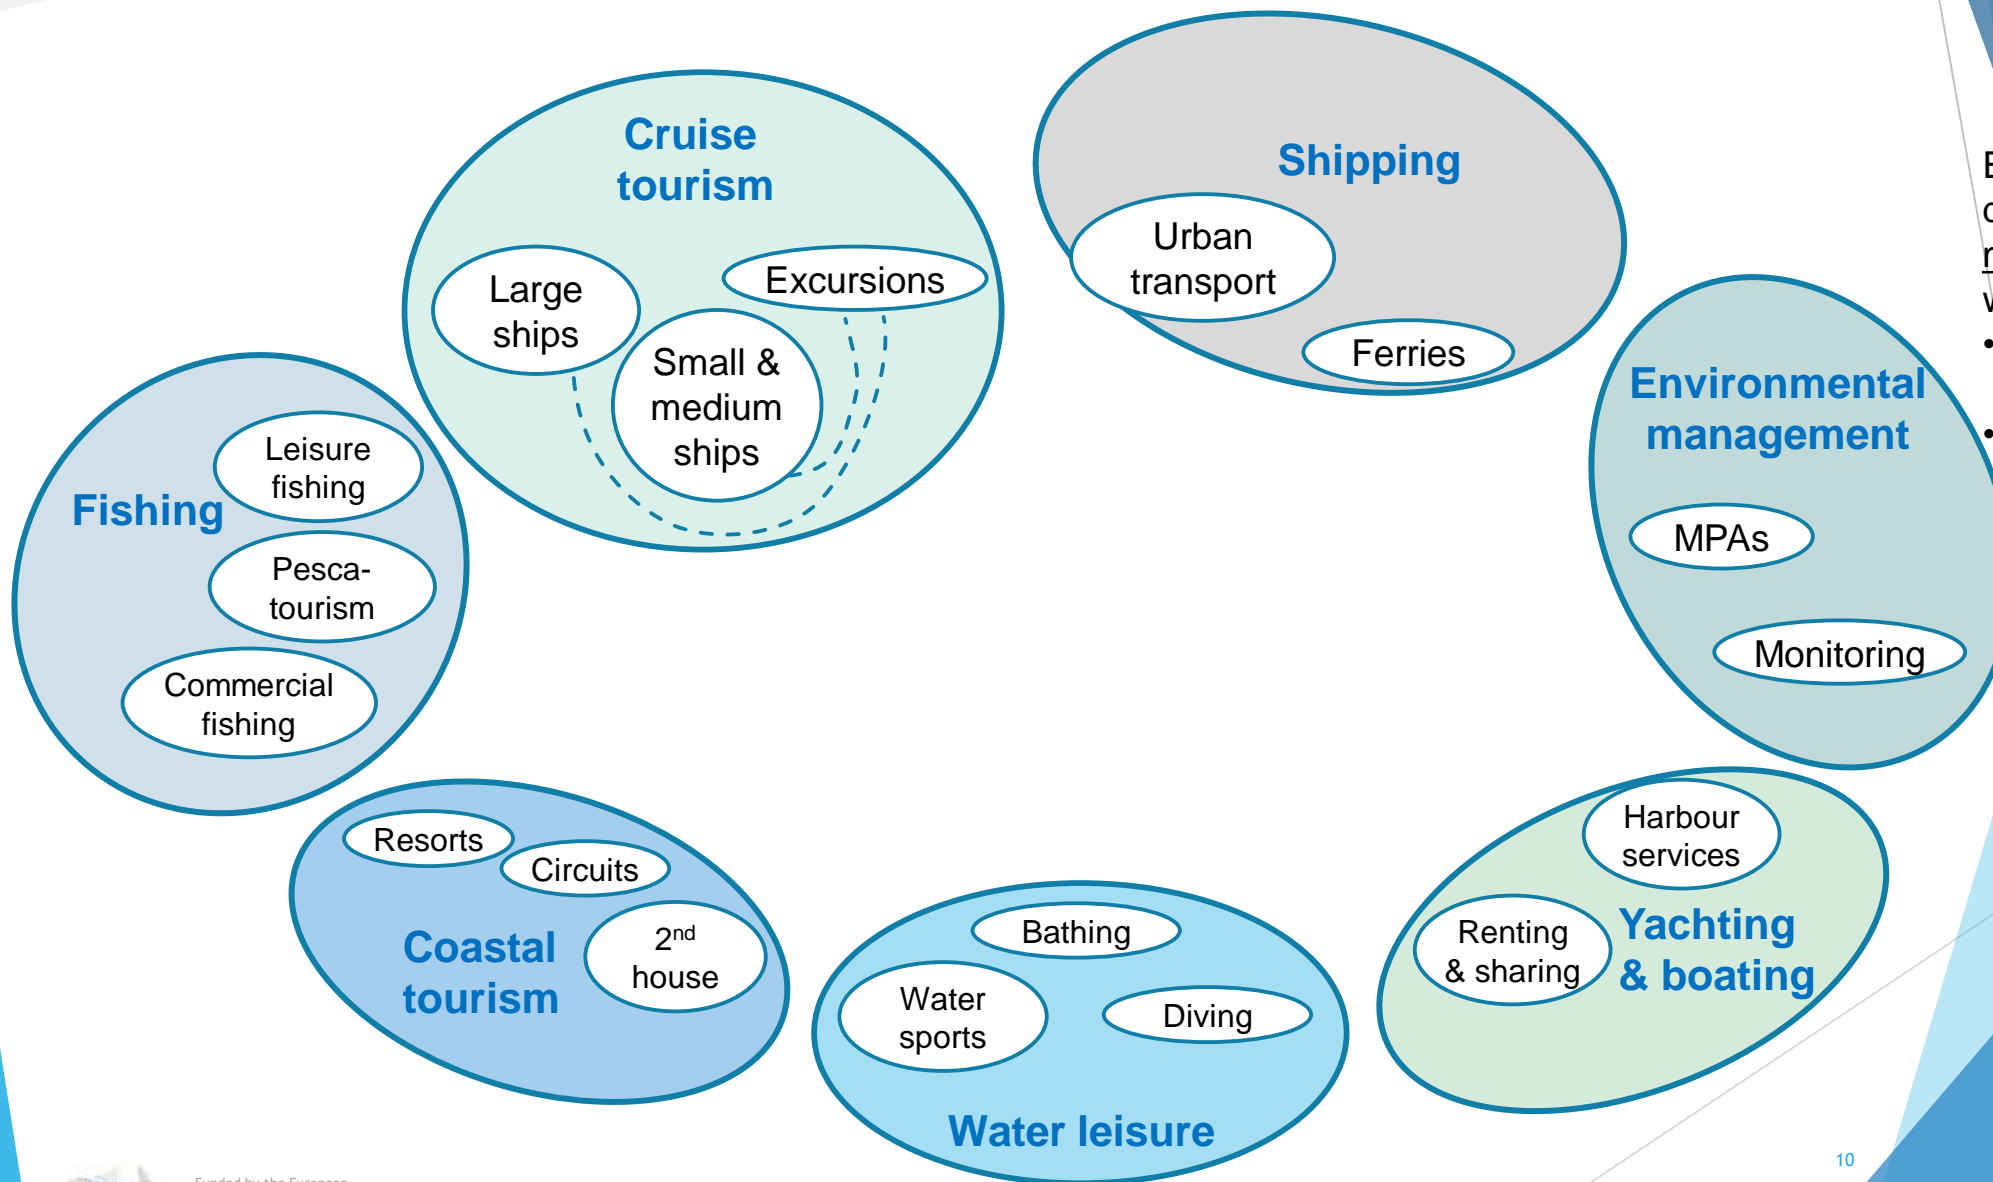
Cruise tourism

Large ships

Excursions

Small & medium ships

Shipping

Urban transport

Ferries

Fishing

Leisure fishing

Pesca-tourism

Commercial fishing

Environmental management

MPAs

Monitoring

Resorts

Circuits

Coastal tourism

2$^{nd}$ house

Bathing

Water sports

Diving

Water leisure

Harbour services

Renting & sharing

Yachting & boating

Funded by the European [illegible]

10